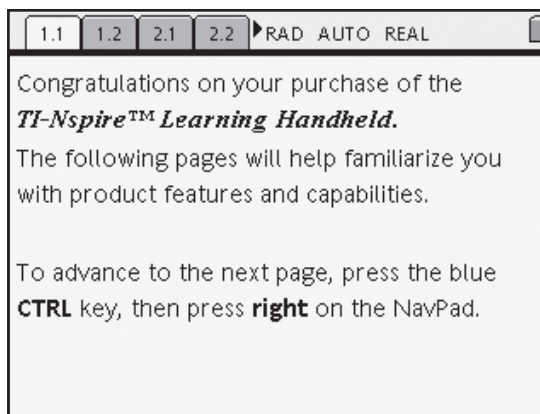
1.1 1.2 2.1 2.2 RAD AUTO REAL

Congratulations on your purchase of the *TI-Nspire™ Learning Handheld.*
The following pages will help familiarize you with product features and capabilities.

To advance to the next page, press the blue **CTRL** key, then press **right** on the NavPad.